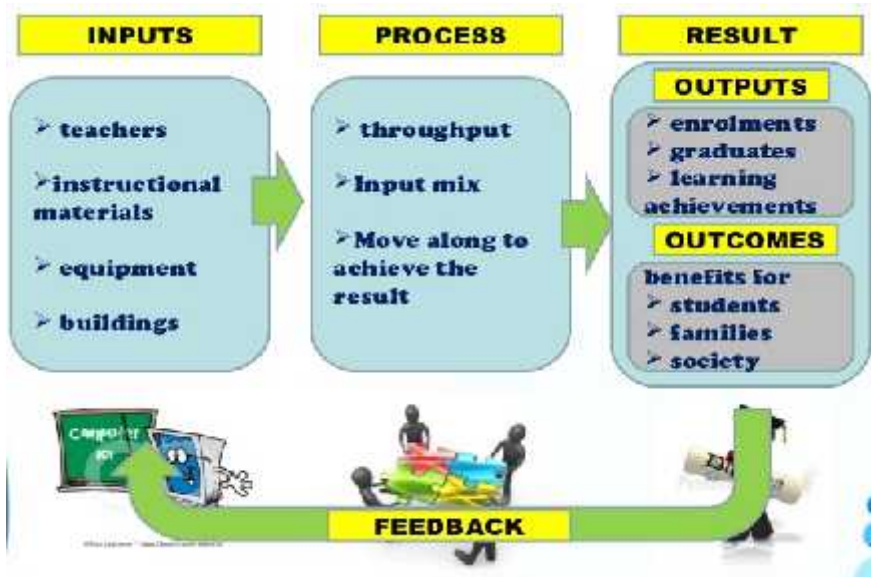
INPUTS

PROCESS

RESULT

➢ teachers

➢instructional materials

➢ equipment

➢ buildings

➢ throughput

➢Input mix

➢Move along to achieve the result

OUTPUTS

➢ enrolments
➢ graduates
➢ learning achievements

OUTCOMES

benefits for
➢ students
➢ families
➢ society

Computer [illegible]

FEEDBACK

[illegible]